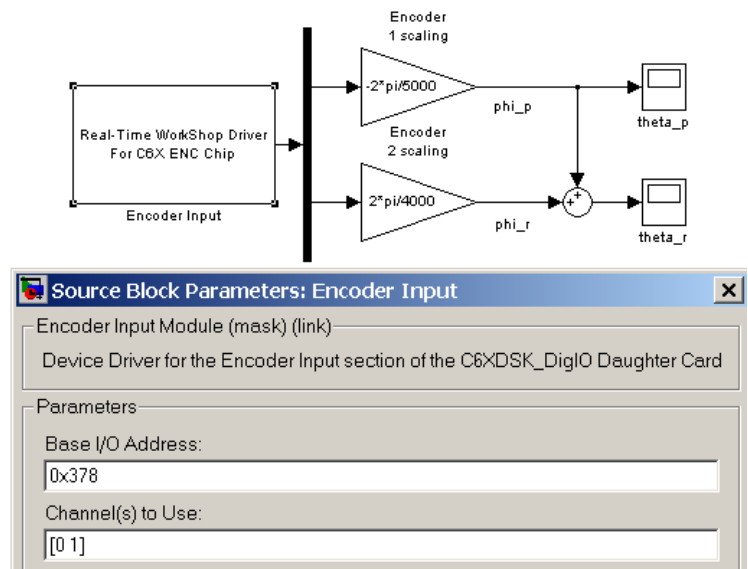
Real-Time WorkShop Driver For C6X ENC Chip

Encoder Input

Encoder 1 scaling

-2*pi/5000

phi_p

theta_p

Encoder 2 scaling

2*pi/4000

phi_r

+

+

theta_r

Source Block Parameters: Encoder Input

Encoder Input Module (mask) (link)

Device Driver for the Encoder Input section of the C6XDSK_DigIO Daughter Card

Parameters

Base I/O Address:

0x378

Channel(s) to Use:

[0 1]